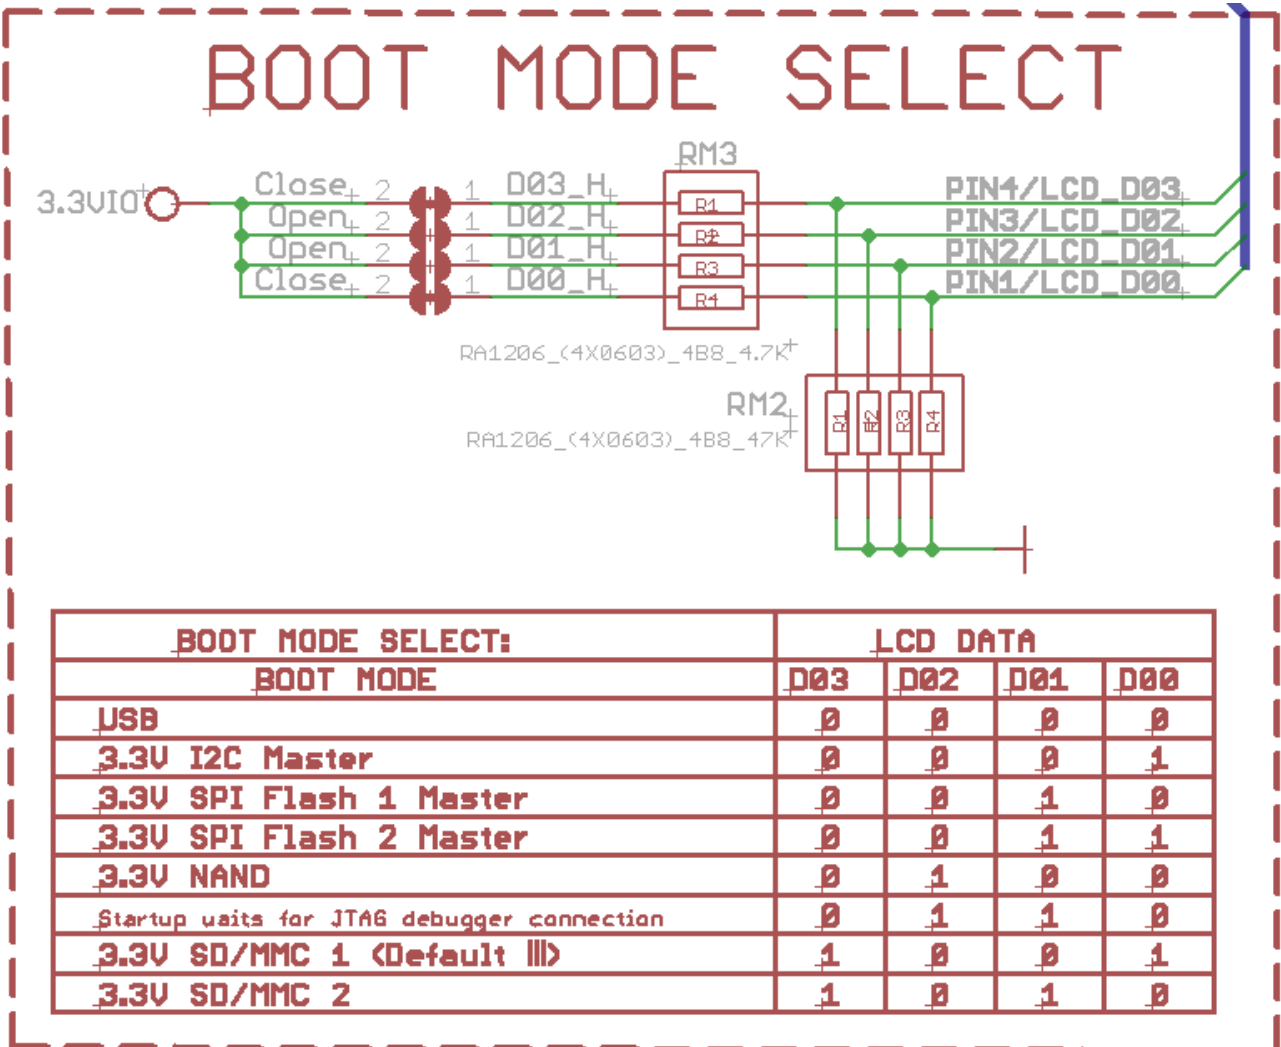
BOOT MODE SELECT

3.3VIO
Close 2 1 D03_H
Open 2 1 D02_H
Open 2 1 D01_H
Close 2 1 D00_H

RM3
R1
R2
R3
R4
RA1206_(4X0603)_4B8_4.7K

PIN4/LCD_D03
PIN3/LCD_D02
PIN2/LCD_D01
PIN1/LCD_D00

RM2
RA1206_(4X0603)_4B8_47K
R1
R2
R3
R4

| BOOT MODE SELECT: | LCD DATA | | | |
|---|---|---|---|---|
| BOOT MODE | D03 | D02 | D01 | D00 |
| USB | 0 | 0 | 0 | 0 |
| 3.3V I2C Master | 0 | 0 | 0 | 1 |
| 3.3V SPI Flash 1 Master | 0 | 0 | 1 | 0 |
| 3.3V SPI Flash 2 Master | 0 | 0 | 1 | 1 |
| 3.3V NAND | 0 | 1 | 0 | 0 |
| Startup waits for JTAG debugger connection | 0 | 1 | 1 | 0 |
| 3.3V SD/MMC 1 (Default !!!) | 1 | 0 | 0 | 1 |
| 3.3V SD/MMC 2 | 1 | 0 | 1 | 0 |